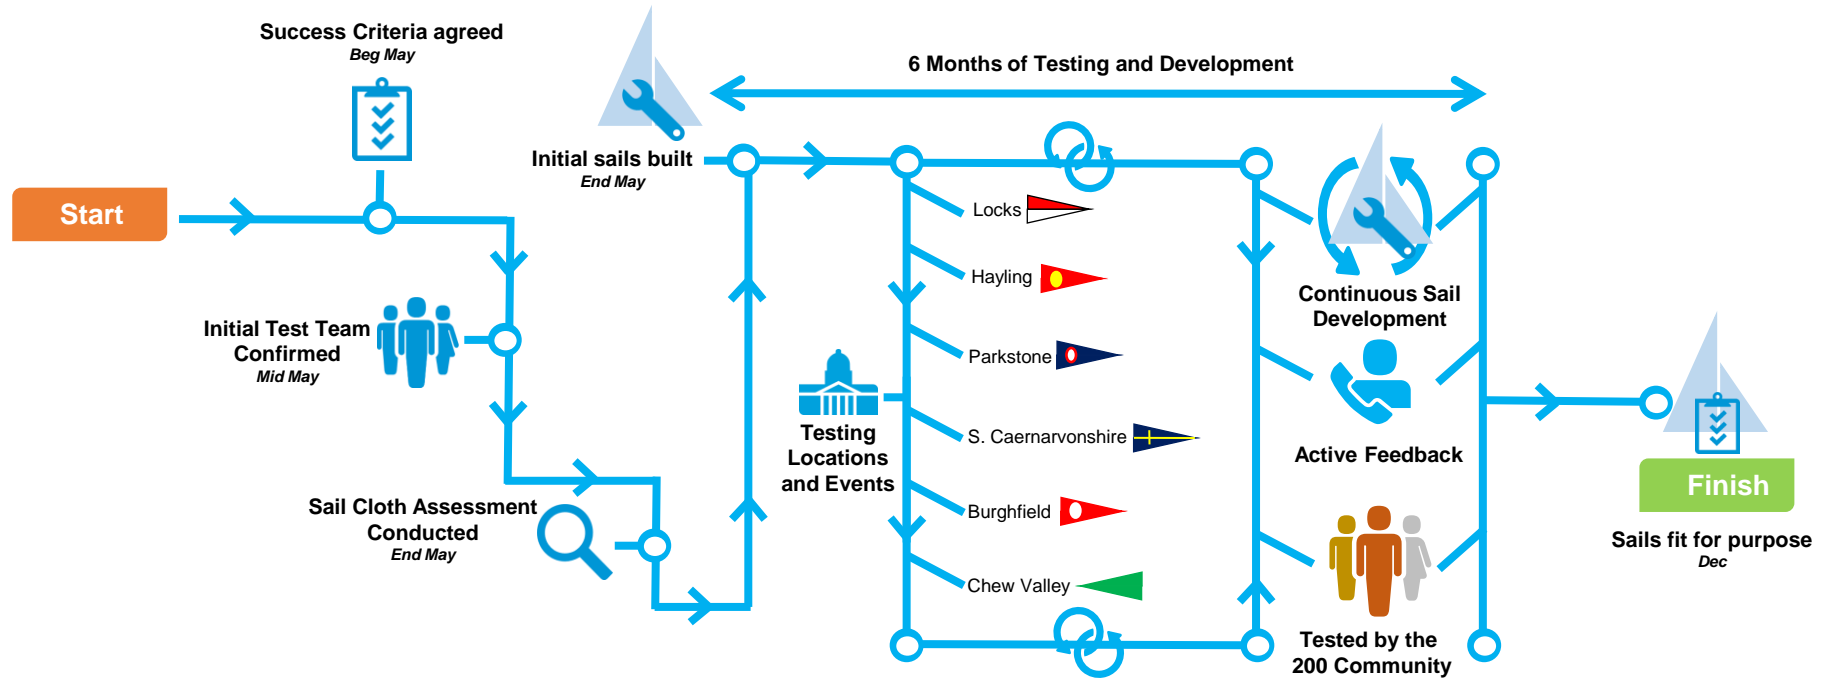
Success Criteria agreed
Beg May

6 Months of Testing and Development

Start

Initial sails built
End May

Locks

Hayling

Parkstone

S. Caernarvonshire

Burghfield

Chew Valley

Initial Test Team Confirmed
Mid May

Testing Locations and Events

Sail Cloth Assessment Conducted
End May

Continuous Sail Development

Active Feedback

Tested by the 200 Community

Finish

Sails fit for purpose
Dec